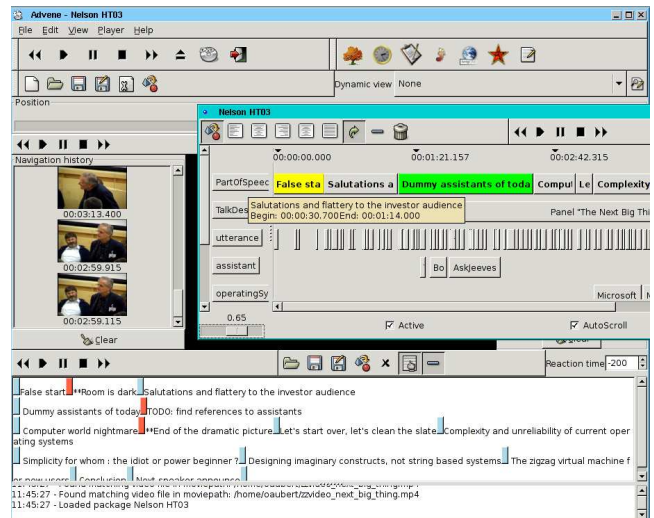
Advene - Nelson HT03

File Edit View Player Help

Dynamic view None

Position

Navigation history

00:03:13.400

00:02:59.915

00:02:59.115

Clear

Nelson HT03

00:00:00.000

00:01:21.157

00:02:42.315

PartOfSpeec

False sta

Salutations a

Dummy assistants of toda

Compul

Le

Complexity

TalkDes

Salutations and flattery to the investor audience
Begin: 00:00:30.700End: 00:01:14.000

Panel "The Next Big Thi

utterance

assistant

Bo

AskJeeves

operatingSy

Microsoft

0.65

Active

AutoScroll

Reaction time -200

False start **Room is dark Salutations and flattery to the investor audience

Dummy assistants of today TODO: find references to assistants

Computer world nightmare **End of the dramatic picture Let's start over, let's clean the slate Complexity and unreliability of current operating systems

Simplicity for whom : the idiot or power beginner ? Designing imaginary constructs, not string based systems The zigzag virtual machine f

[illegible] Conclusion Next speaker announce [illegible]

11:45:27 - Found matching video file in moviepath: /home/oaubert/zzvideo_next_big_thing.mp4

11:45:27 - Loaded package Nelson HT03